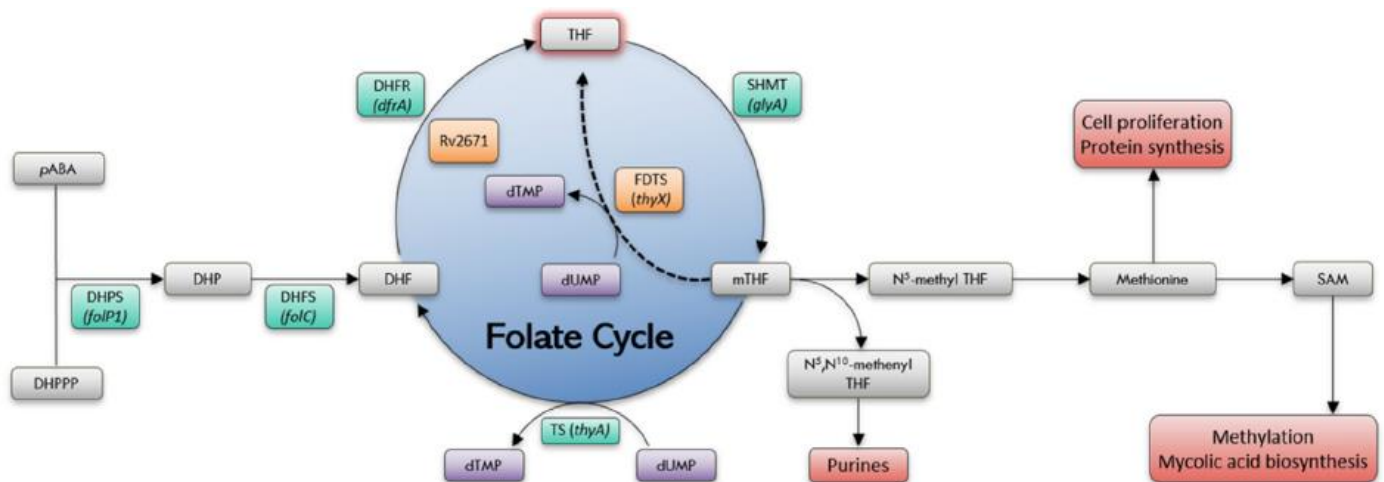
THF

DHFR
(dfrA)

SHMT
(glyA)

Rv2671

Cell proliferation
Protein synthesis

pABA

dTMP

FDTS
(thyX)

DHP

DHF

dUMP

mTHF

N$^5$-methyl THF

Methionine

SAM

DHPS
(folP1)

DHFS
(folC)

Folate Cycle

DHPPP

N$^5$,N$^{10}$-methenyl
THF

TS (thyA)

dTMP

dUMP

Purines

Methylation
Mycolic acid biosynthesis